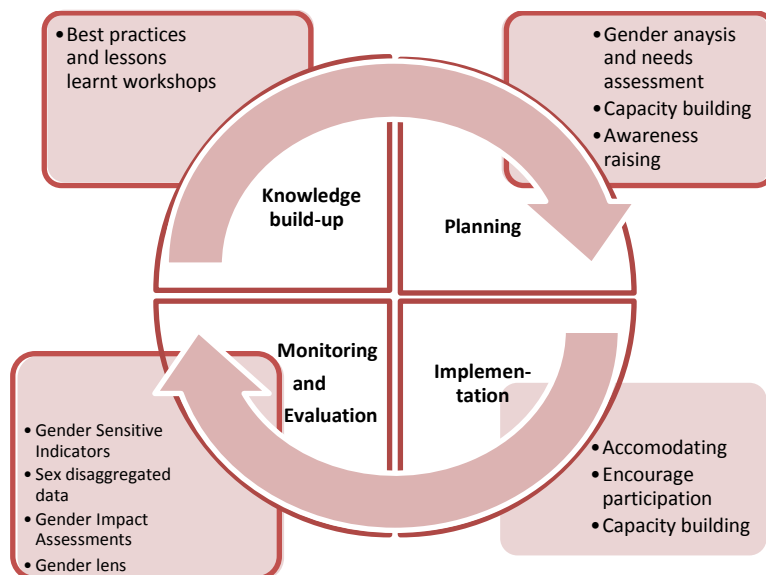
• Best practices and lessons learnt workshops

• Gender anaysis and needs assessment
• Capacity building
• Awareness raising

Knowledge build-up

Planning

Monitoring and Evaluation

Implementation

• Gender Sensitive Indicators
• Sex disaggregated data
• Gender Impact Assessments
• Gender lens

• Accomodating
• Encourage participation
• Capacity building